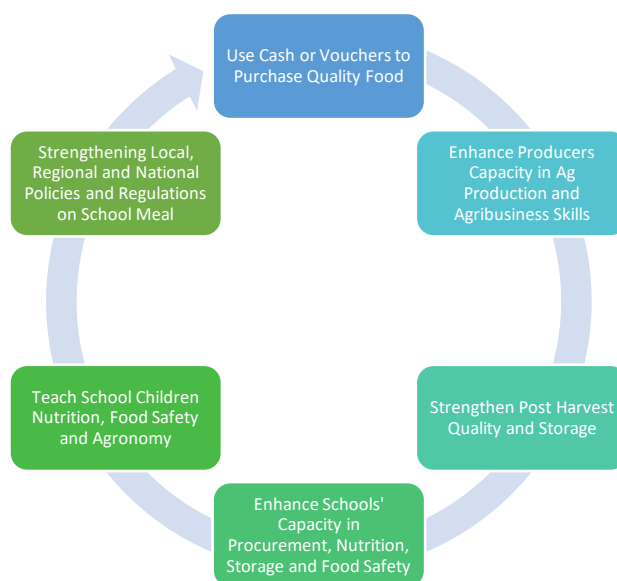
Use Cash or Vouchers to Purchase Quality Food

Enhance Producers Capacity in Ag Production and Agribusiness Skills

Strengthen Post Harvest Quality and Storage

Enhance Schools' Capacity in Procurement, Nutrition, Storage and Food Safety

Teach School Children Nutrition, Food Safety and Agronomy

Strengthening Local, Regional and National Policies and Regulations on School Meal